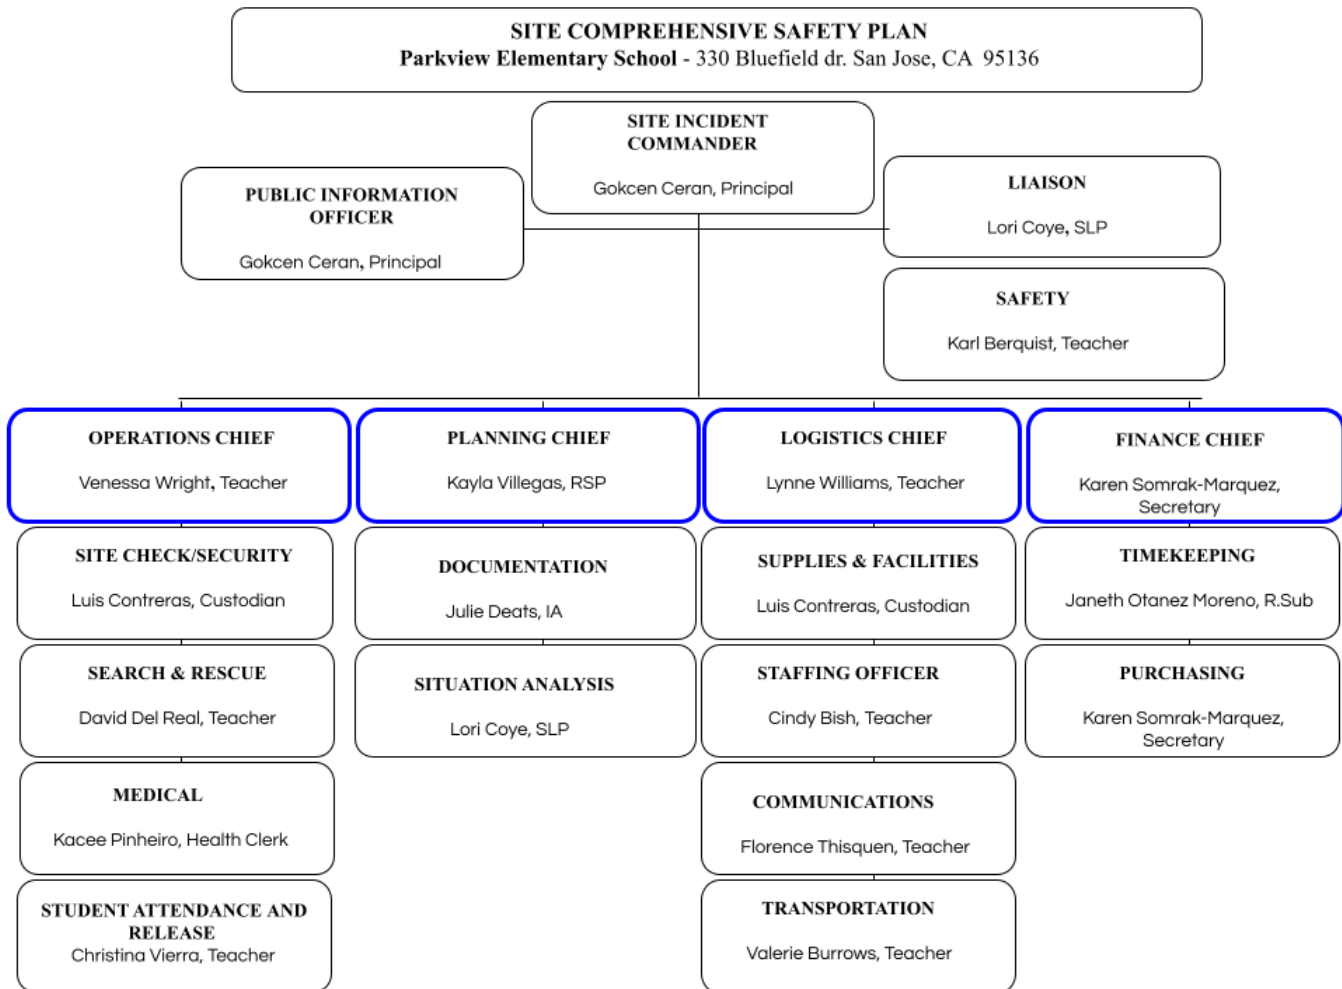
SITE COMPREHENSIVE SAFETY PLAN
Parkview Elementary School - 330 Bluefield dr. San Jose, CA 95136

SITE INCIDENT COMMANDER
Gokcen Ceran, Principal

PUBLIC INFORMATION OFFICER
Gokcen Ceran, Principal

LIAISON
Lori Coye, SLP

SAFETY
Karl Berquist, Teacher

OPERATIONS CHIEF
Venessa Wright, Teacher

SITE CHECK/SECURITY
Luis Contreras, Custodian

SEARCH & RESCUE
David Del Real, Teacher

MEDICAL
Kacee Pinheiro, Health Clerk

STUDENT ATTENDANCE AND RELEASE
Christina Vierra, Teacher

PLANNING CHIEF
Kayla Villegas, RSP

DOCUMENTATION
Julie Deats, IA

SITUATION ANALYSIS
Lori Coye, SLP

LOGISTICS CHIEF
Lynne Williams, Teacher

SUPPLIES & FACILITIES
Luis Contreras, Custodian

STAFFING OFFICER
Cindy Bish, Teacher

COMMUNICATIONS
Florence Thisquen, Teacher

TRANSPORTATION
Valerie Burrows, Teacher

FINANCE CHIEF
Karen Somrak-Marquez, Secretary

TIMEKEEPING
Janeth Otanez Moreno, R.Sub

PURCHASING
Karen Somrak-Marquez, Secretary